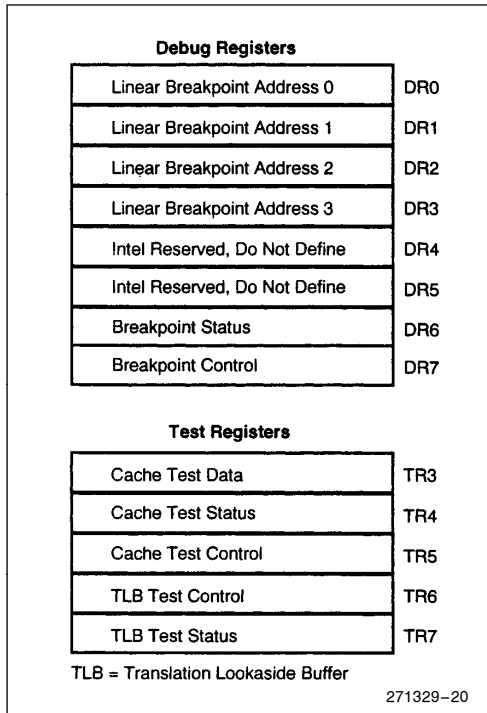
**Debug Registers**

| Linear Breakpoint Address 0 | DR0 |
|---|---|
| Linear Breakpoint Address 1 | DR1 |
| Linear Breakpoint Address 2 | DR2 |
| Linear Breakpoint Address 3 | DR3 |
| Intel Reserved, Do Not Define | DR4 |
| Intel Reserved, Do Not Define | DR5 |
| Breakpoint Status | DR6 |
| Breakpoint Control | DR7 |

**Test Registers**

| Cache Test Data | TR3 |
|---|---|
| Cache Test Status | TR4 |
| Cache Test Control | TR5 |
| TLB Test Control | TR6 |
| TLB Test Status | TR7 |

TLB = Translation Lookaside Buffer

271329–20